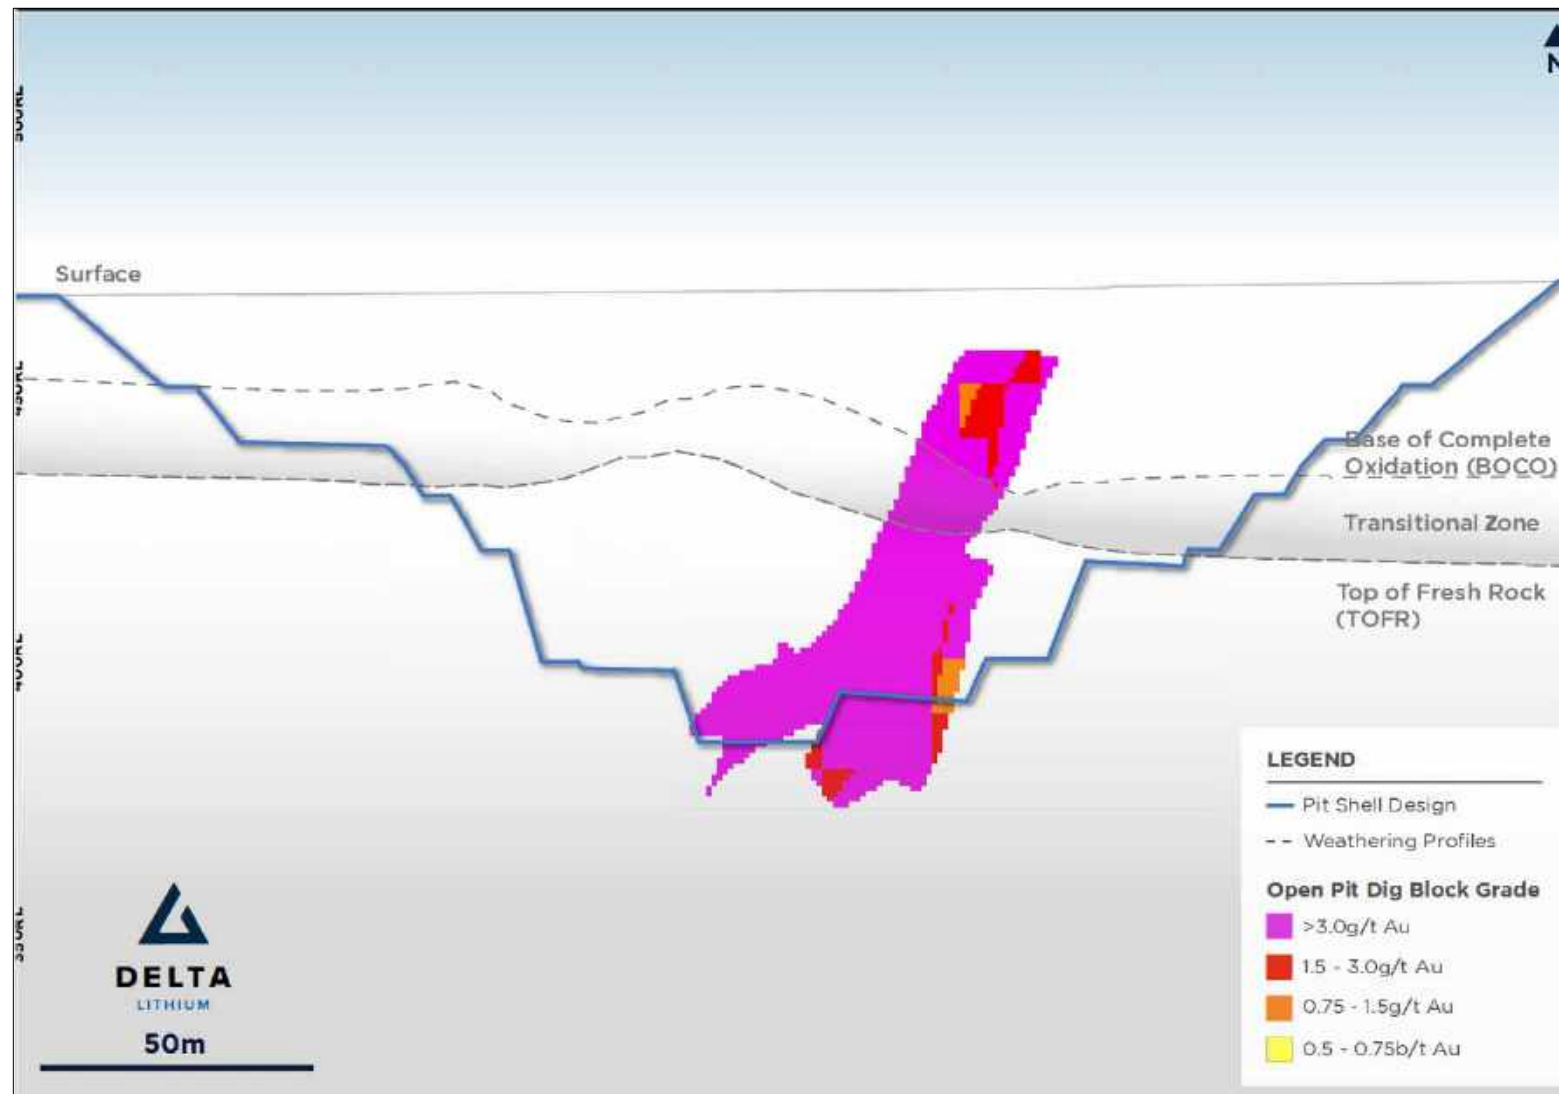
N

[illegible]

Surface

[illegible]

Base of Complete Oxidation (BOCO)

Transitional Zone

Top of Fresh Rock (TOFR)

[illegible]

LEGEND

Pit Shell Design

Weathering Profiles

Open Pit Dig Block Grade

>3.0g/t Au

1.5 - 3.0g/t Au

0.75 - 1.5g/t Au

0.5 - 0.75b/t Au

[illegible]

DELTA
LITHIUM

50m